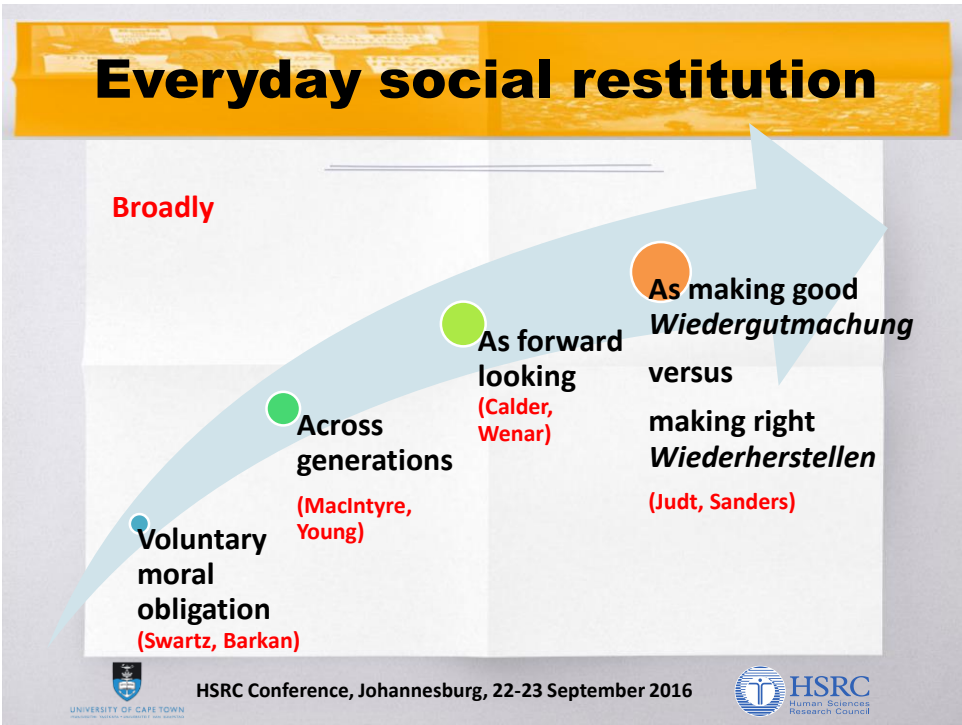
Everyday social restitution

Broadly

Voluntary moral obligation
(Swartz, Barkan)

Across generations
(MacIntyre, Young)

As forward looking
(Calder, Wenar)

As making good
*Wiedergutmachung*
versus
making right
*Wiederherstellen*
(Judt, Sanders)

UNIVERSITY OF CAPE TOWN

HSRC Conference, Johannesburg, 22-23 September 2016

HSRC
Human Sciences Research Council